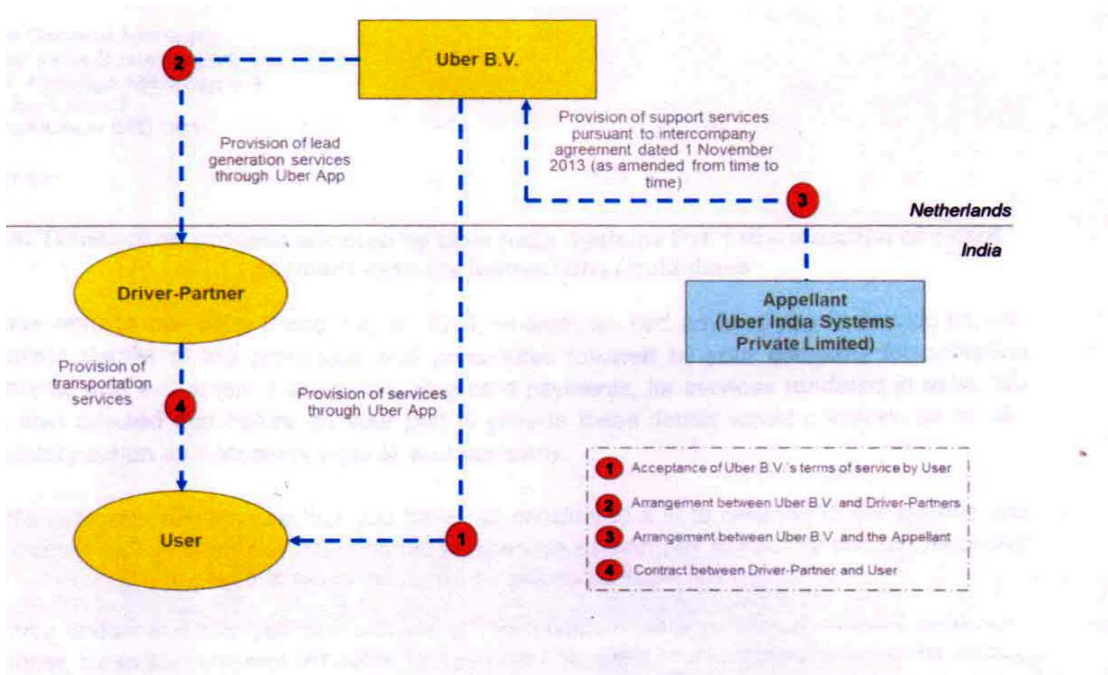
Uber B.V.

2

Provision of lead generation services through Uber App

Provision of support services pursuant to intercompany agreement dated 1 November 2013 (as amended from time to time)

3

Netherlands

India

Driver-Partner

Appellant (Uber India Systems Private Limited)

Provision of transportation services

4

Provision of services through Uber App

User

1

1 Acceptance of Uber B.V.'s terms of service by User

2 Arrangement between Uber B.V. and Driver-Partners

3 Arrangement between Uber B.V. and the Appellant

4 Contract between Driver-Partner and User